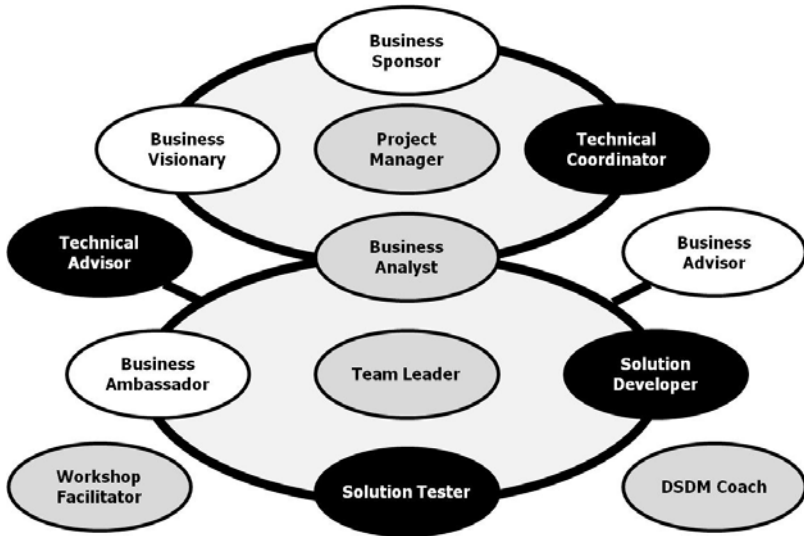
Business Sponsor

Business Visionary

Project Manager

Technical Coordinator

Technical Advisor

Business Analyst

Business Advisor

Business Ambassador

Team Leader

Solution Developer

Workshop Facilitator

Solution Tester

DSDM Coach